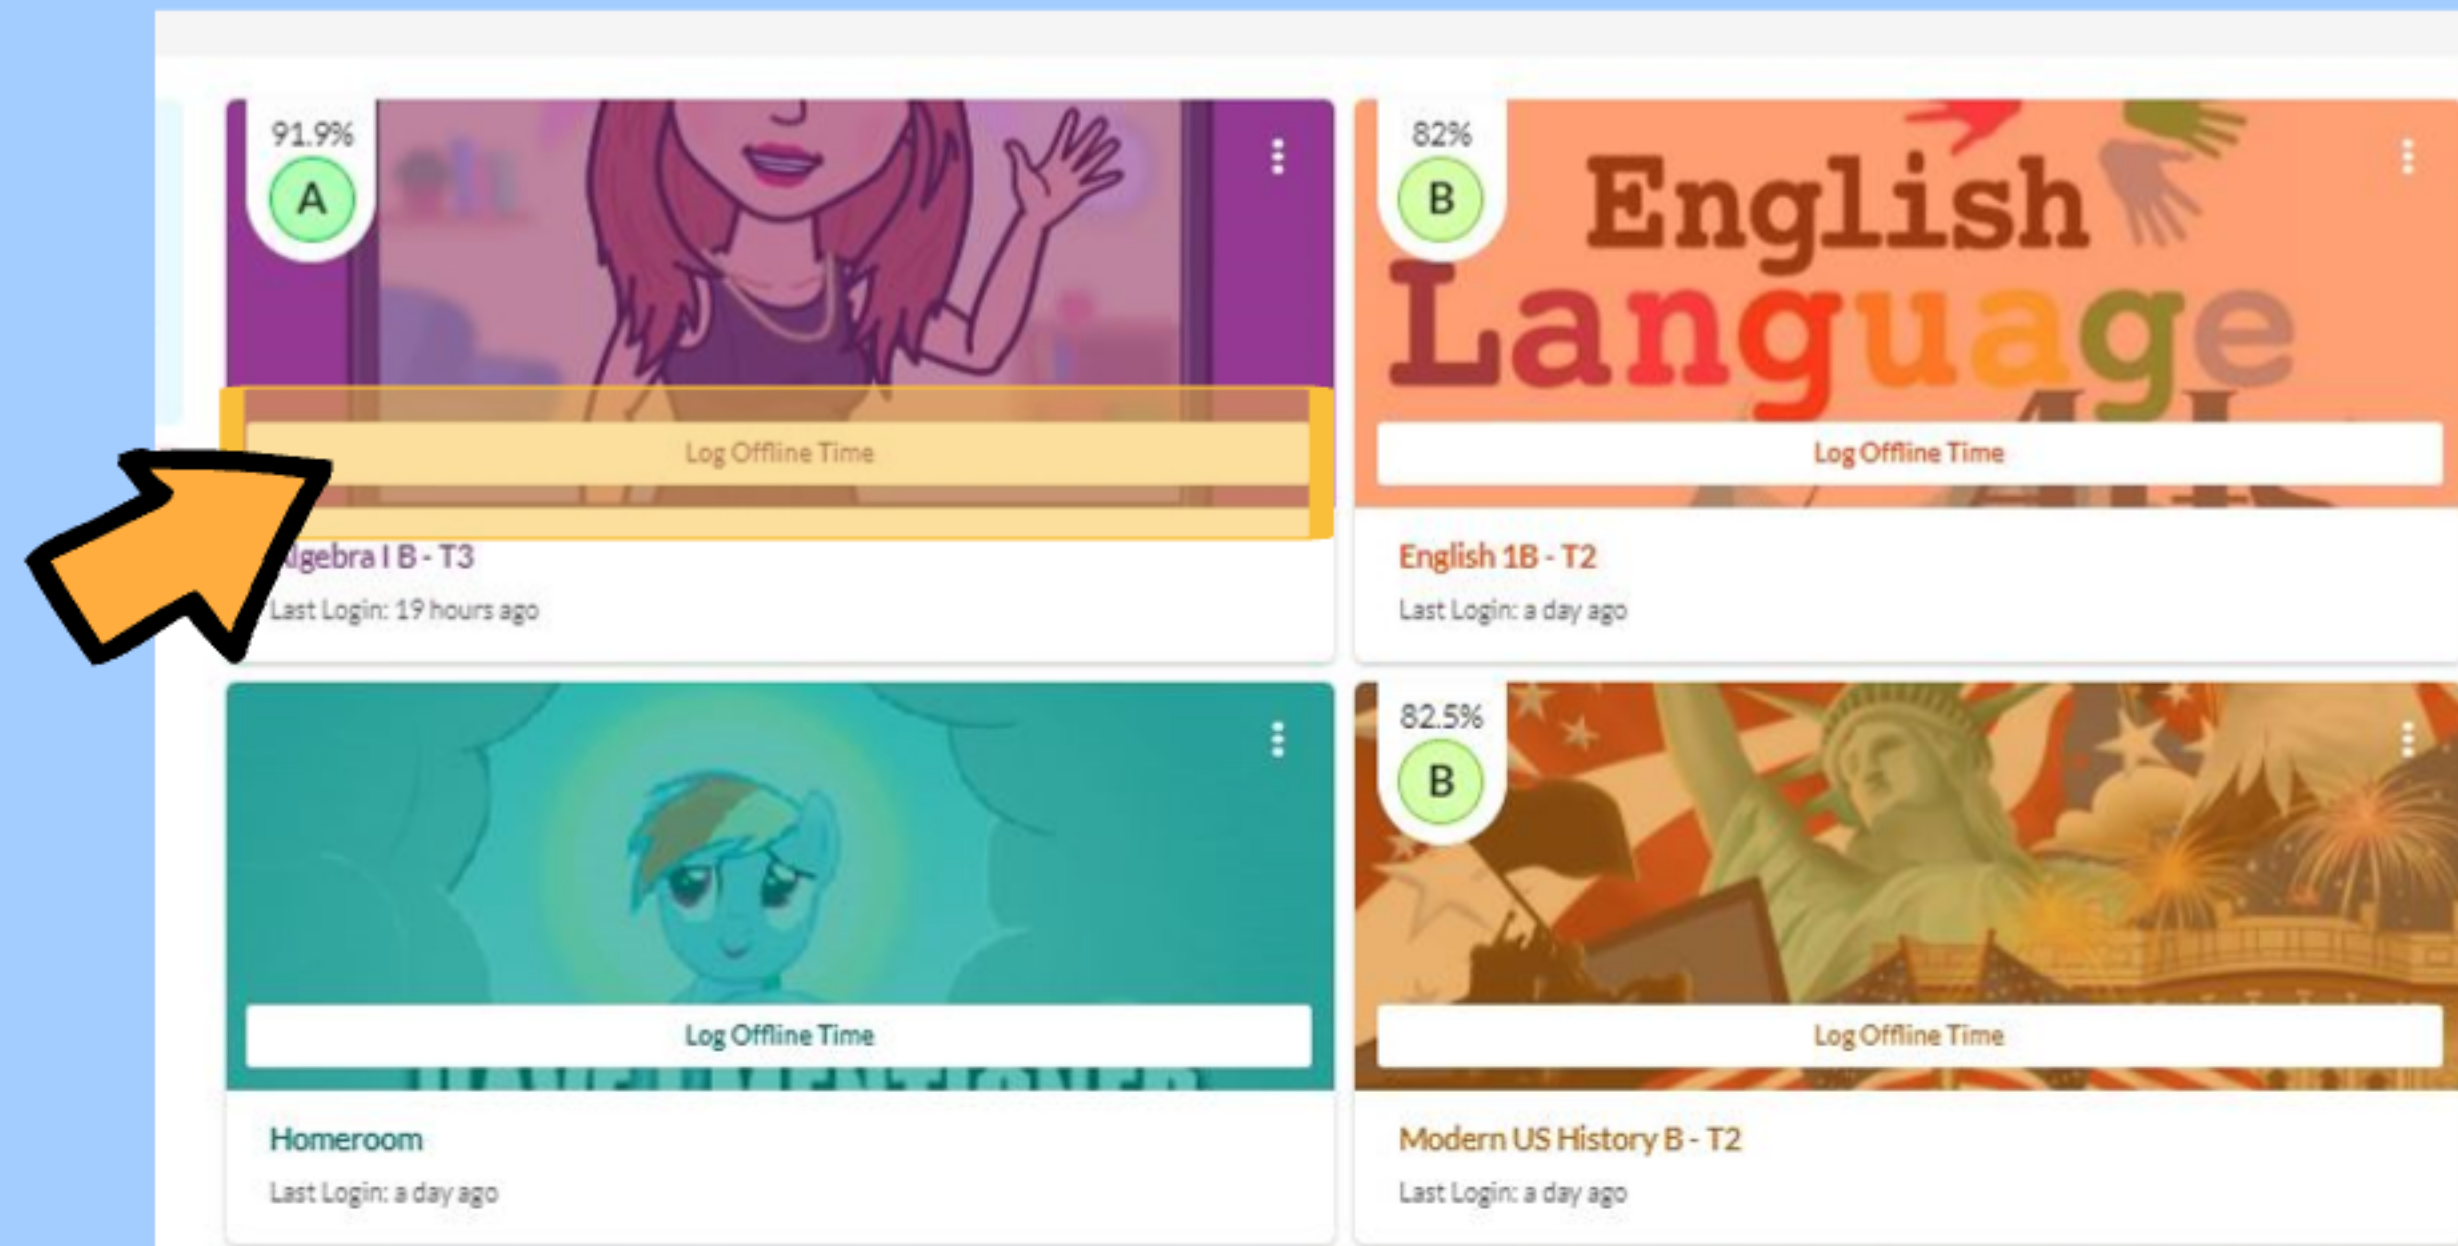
91.9%
A
Log Offline Time
lgebra I B - T3
Last Login: 19 hours ago

82%
B
English Language
Log Offline Time
English 1B - T2
Last Login: a day ago

Log Offline Time
Homeroom
Last Login: a day ago

82.5%
B
Log Offline Time
Modern US History B - T2
Last Login: a day ago